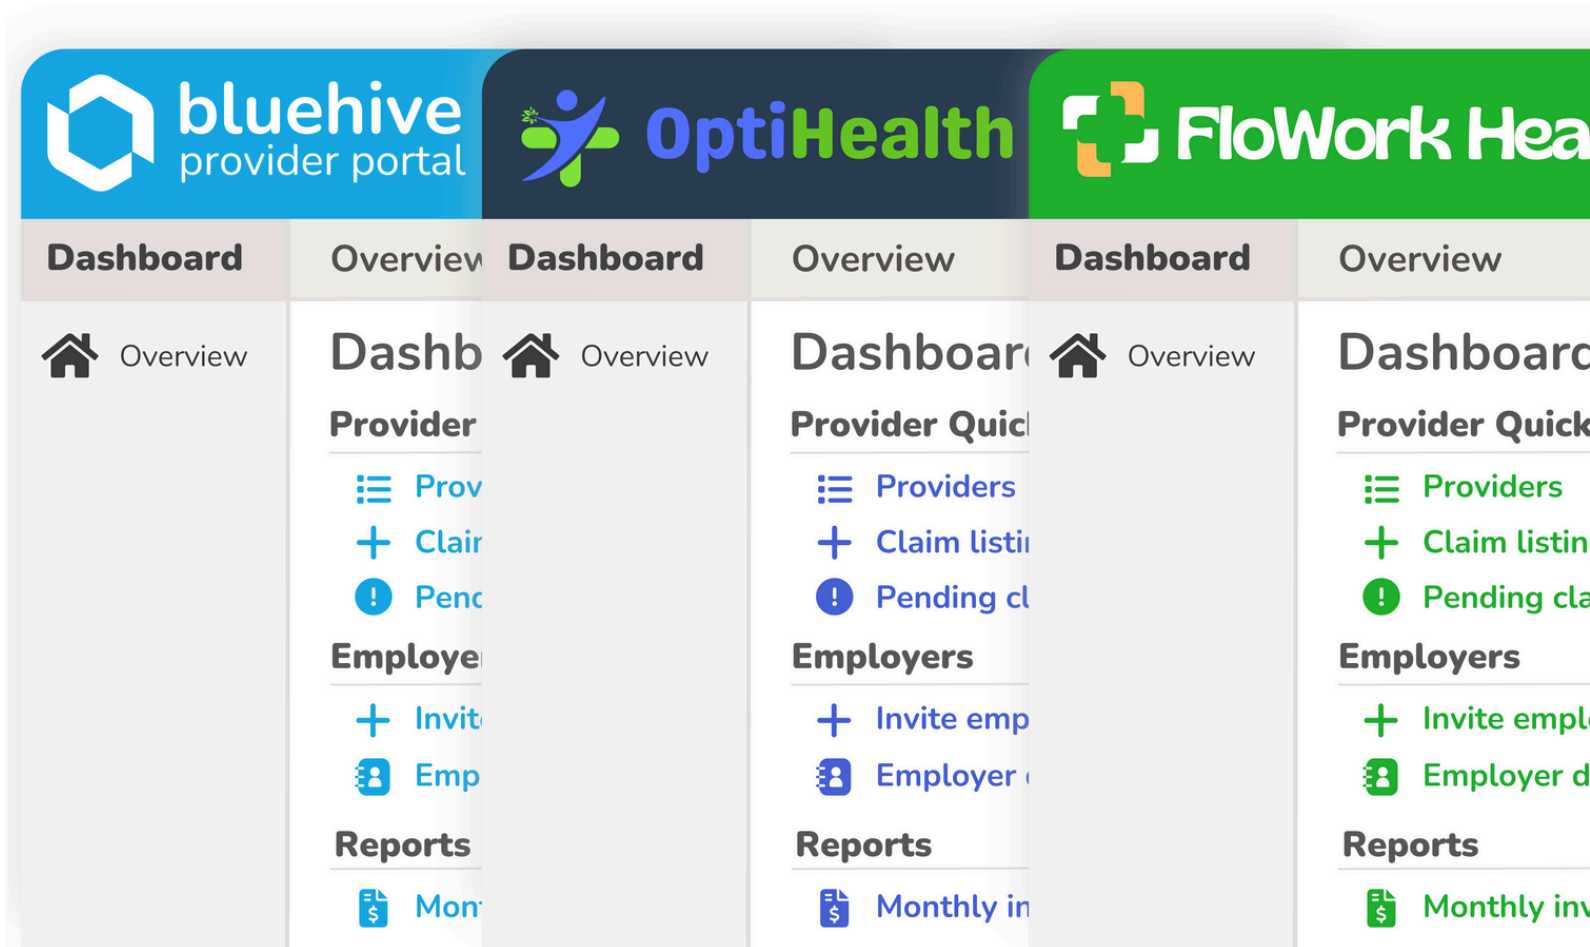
bluehive provider portal

Dashboard

Overview

Overview

Dashb

Provider

Prov

Clair

Penc

Employe

Invit

Emp

Reports

Mon

OptiHealth

Dashboard

Overview

Overview

Dashboar

Provider Quic

Providers

Claim listi

Pending cl

Employers

Invite emp

Employer

Reports

Monthly in

FloWork Hea

Dashboard

Overview

Overview

Dashboard

Provider Quick

Providers

Claim listin

Pending cla

Employers

Invite empl

Employer d

Reports

Monthly inv